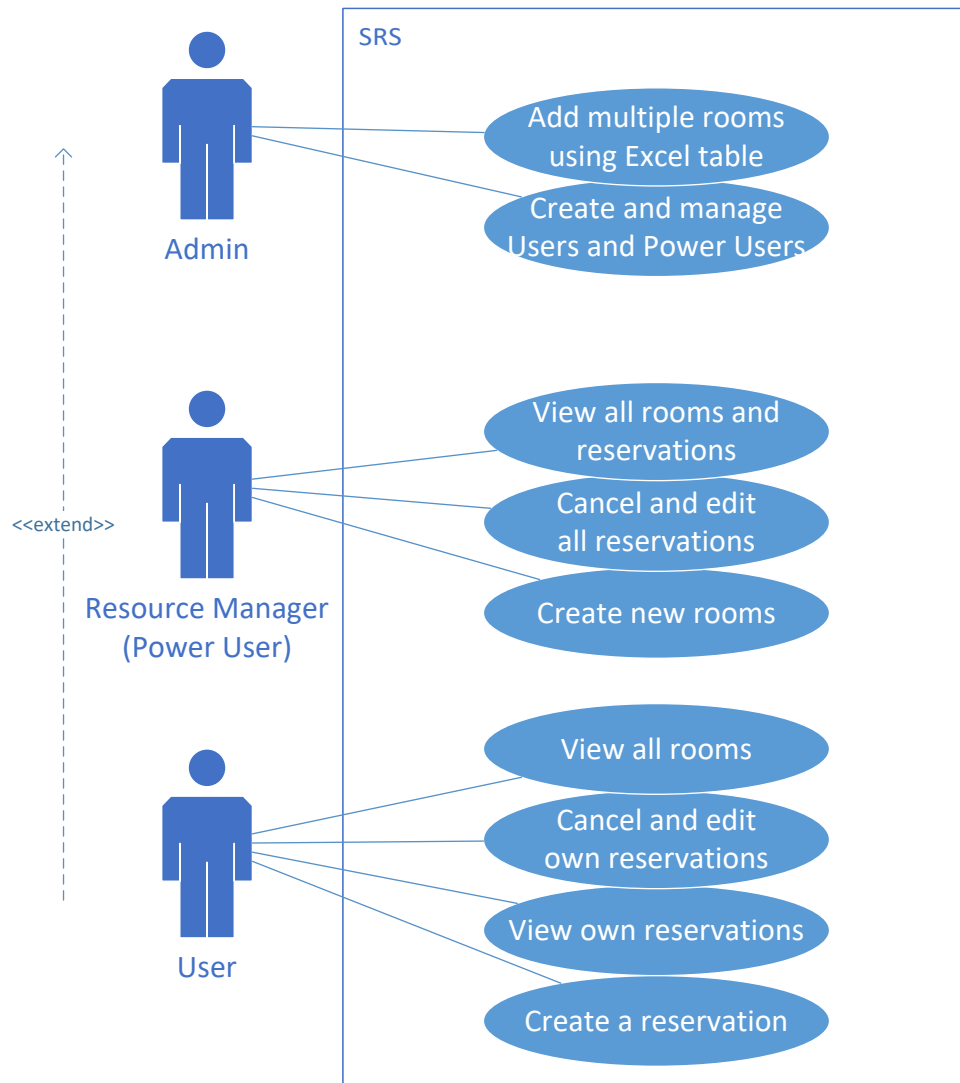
SRS

Admin

Add multiple rooms using Excel table

Create and manage Users and Power Users

<<extend>>

Resource Manager (Power User)

View all rooms and reservations

Cancel and edit all reservations

Create new rooms

User

View all rooms

Cancel and edit own reservations

View own reservations

Create a reservation